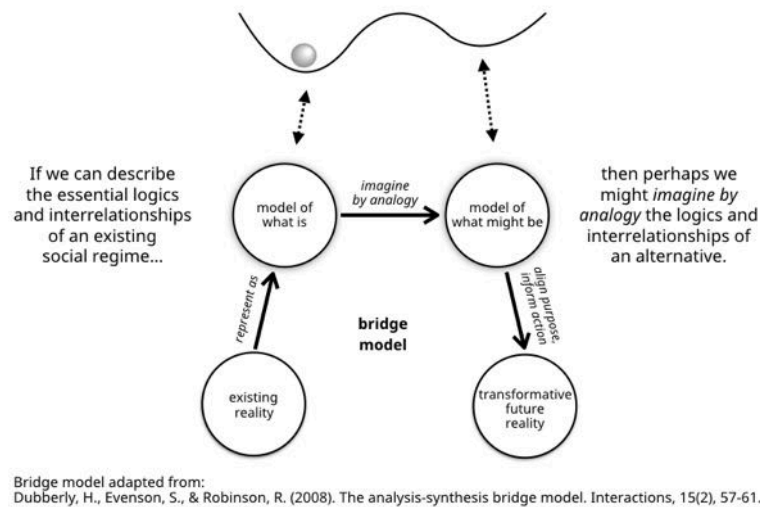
If we can describe the essential logics and interrelationships of an existing social regime...

model of what is

imagine by analogy

model of what might be

then perhaps we might *imagine by analogy* the logics and interrelationships of an alternative.

represent as

bridge model

align purpose, inform action

existing reality

transformative future reality

Bridge model adapted from:
Dubberly, H., Evenson, S., & Robinson, R. (2008). The analysis-synthesis bridge model. Interactions, 15(2), 57-61.